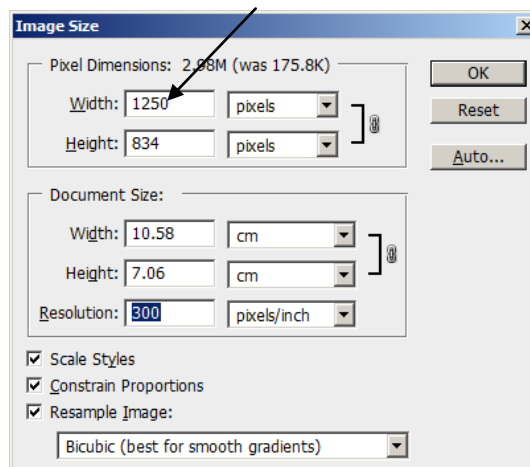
Image Size

Pixel Dimensions: 2.98M (was 175.8K)

Width: 1250 pixels

Height: 834 pixels

OK

Reset

Auto...

Document Size:

Width: 10.58 cm

Height: 7.06 cm

Resolution: 300 pixels/inch

Scale Styles

Constrain Proportions

Resample Image:

Bicubic (best for smooth gradients)